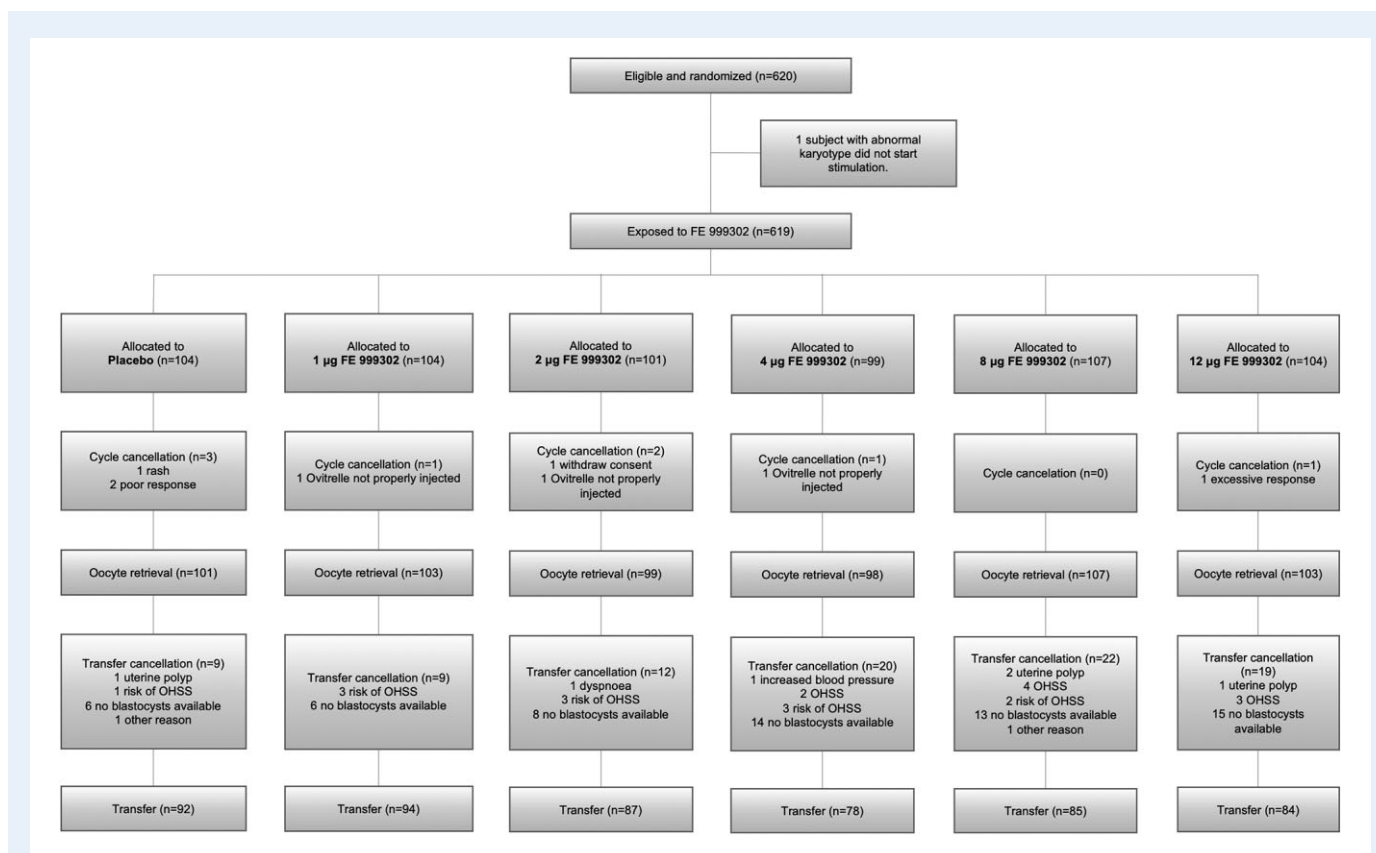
Eligible and randomized (n=620)

1 subject with abnormal karyotype did not start stimulation.

Exposed to FE 999302 (n=619)

Allocated to **Placebo** (n=104)

Allocated to **1 µg FE 999302** (n=104)

Allocated to **2 µg FE 999302** (n=101)

Allocated to **4 µg FE 999302** (n=99)

Allocated to **8 µg FE 999302** (n=107)

Allocated to **12 µg FE 999302** (n=104)

Cycle cancellation (n=3)
1 rash
2 poor response

Cycle cancellation (n=1)
1 Ovitrelle not properly injected

Cycle cancellation (n=2)
1 withdraw consent
1 Ovitrelle not properly injected

Cycle cancellation (n=1)
1 Ovitrelle not properly injected

Cycle cancelation (n=0)

Cycle cancellation (n=1)
1 excessive response

Oocyte retrieval (n=101)

Oocyte retrieval (n=103)

Oocyte retrieval (n=99)

Oocyte retrieval (n=98)

Oocyte retrieval (n=107)

Oocyte retrieval (n=103)

Transfer cancellation (n=9)
1 uterine polyp
1 risk of OHSS
6 no blastocysts available
1 other reason

Transfer cancellation (n=9)
3 risk of OHSS
6 no blastocysts available

Transfer cancellation (n=12)
1 dyspnoea
3 risk of OHSS
8 no blastocysts available

Transfer cancellation (n=20)
1 increased blood pressure
2 OHSS
3 risk of OHSS
14 no blastocysts available

Transfer cancellation (n=22)
2 uterine polyp
4 OHSS
2 risk of OHSS
13 no blastocysts available
1 other reason

Transfer cancellation (n=19)
1 uterine polyp
3 OHSS
15 no blastocysts available

Transfer (n=92)

Transfer (n=94)

Transfer (n=87)

Transfer (n=78)

Transfer (n=85)

Transfer (n=84)